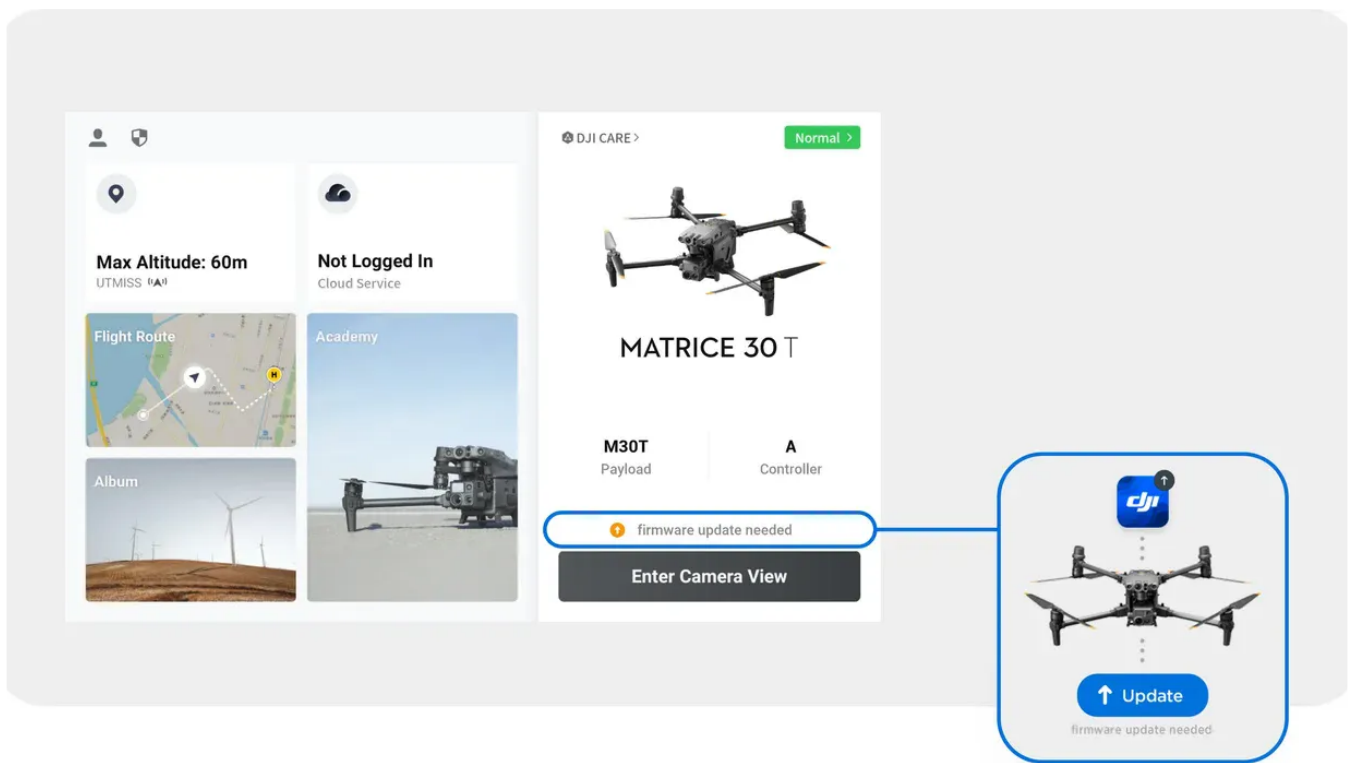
Max Altitude: 60m
UTMISS

Not Logged In
Cloud Service

Flight Route

Academy

Album

DJI CARE >

Normal >

MATRICE 30 T

M30T
Payload

A
Controller

firmware update needed

Enter Camera View

dji

Update

firmware update needed